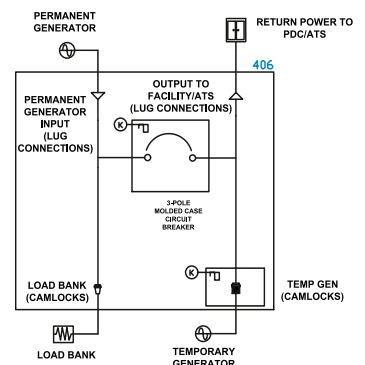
PERMANENT GENERATOR

RETURN POWER TO PDC/ATS

406

OUTPUT TO FACILITY/ATS (LUG CONNECTIONS)

PERMANENT GENERATOR INPUT (LUG CONNECTIONS)

K

3-POLE MOLDED CASE CIRCUIT BREAKER

K

LOAD BANK (CAMLOCKS)

TEMP GEN (CAMLOCKS)

LOAD BANK

TEMPORARY GENERATOR